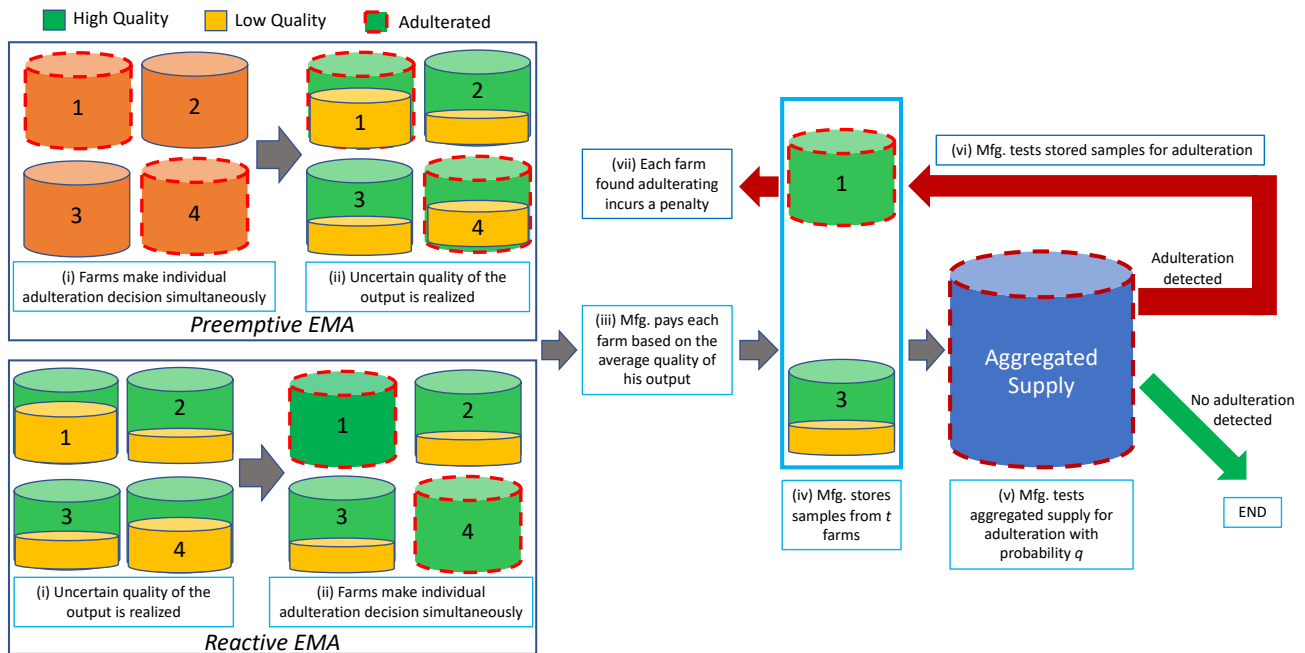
High Quality Low Quality Adulterated

1 2 3 4

(i) Farms make individual adulteration decision simultaneously

1 2 3 4

(ii) Uncertain quality of the output is realized

*Preemptive EMA*

1 2 3 4

(i) Uncertain quality of the output is realized

1 2 3 4

(ii) Farms make individual adulteration decision simultaneously

*Reactive EMA*

(vii) Each farm found adulterating incurs a penalty

(iii) Mfg. pays each farm based on the average quality of his output

1

3

(iv) Mfg. stores samples from $t$ farms

(vi) Mfg. tests stored samples for adulteration

Adulteration detected

Aggregated Supply

No adulteration detected

(v) Mfg. tests aggregated supply for adulteration with probability $q$

END